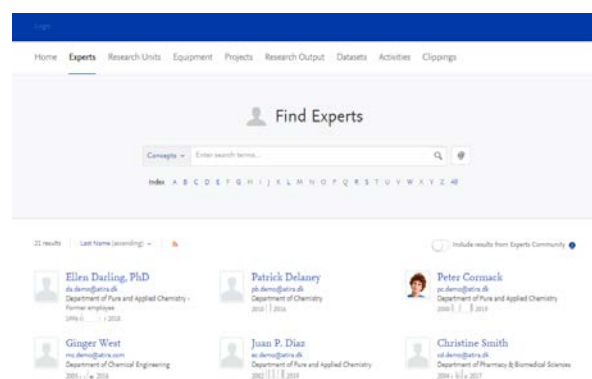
Login

Home Experts Research Units Equipment Projects Research Output Datasets Activities Clippings

Find Experts

Concepts Enter search terms...

Index A B C D E F G H I J K L M N O P Q R S T U V W X Y Z All

21 results Last Name (ascending)

Include results from Experts Community

Ellen Darling, PhD
ds.demo@atira.dk
Department of Pure and Applied Chemistry - Former employee
1996 | 2018

Patrick Delaney
pb.demo@atira.dk
Department of Chemistry
2010 | 2016

Peter Cormack
pc.demo@atira.dk
Department of Pure and Applied Chemistry
2000 | 2019

Ginger West
mo.demo@atira.com
Department of Chemical Engineering
2001 | 2016

Juan P. Diaz
ac.demo@atira.dk
Department of Pure and Applied Chemistry
2002 | 2019

Christine Smith
cd.demo@atira.dk
Department of Pharmacy & Biomedical Sciences
2004 | 2017